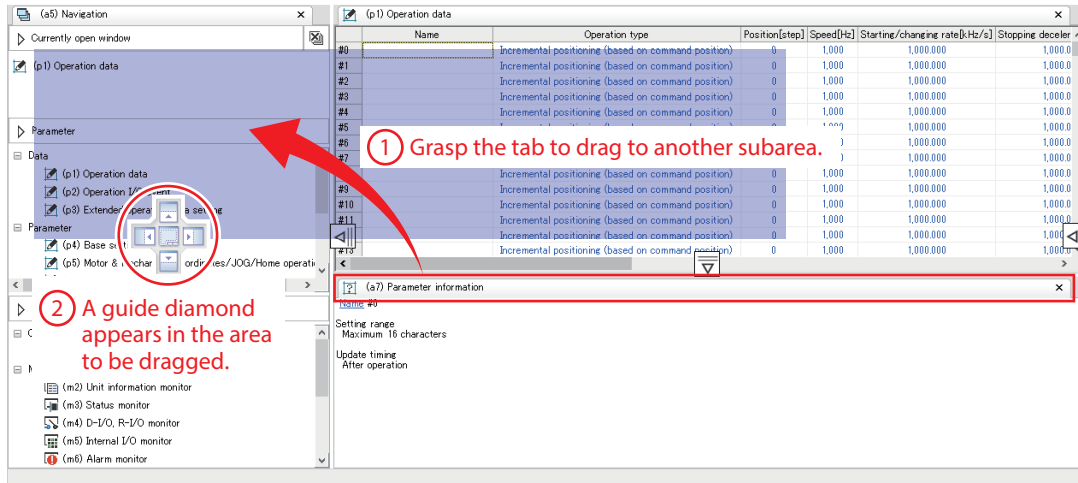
(a5) Navigation ×
Currently open window
(p1) Operation data
Parameter
Data
(p1) Operation data
(p2) Operation I/O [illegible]vent
(p3) Extended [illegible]pera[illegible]a setting
Parameter
(p4) Base s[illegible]
(p5) Motor & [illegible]echa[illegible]ordina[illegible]es/JOG/Home operati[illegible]
(m2) Unit information monitor
(m3) Status monitor
(m4) D-I/O, R-I/O monitor
(m5) Internal I/O monitor
(m6) Alarm monitor

2 A guide diamond appears in the area to be dragged.

(p1) Operation data ×

| | Name | Operation type | Position[step] | Speed[Hz] | Starting/changing rate[kHz/s] | Stopping deceler |
|---|---|---|---|---|---|---|
| #0 | | Incremental positioning (based on command position) | 0 | 1,000 | 1,000.000 | 1,000.0 |
| #1 | | Incremental positioning (based on command position) | 0 | 1,000 | 1,000.000 | 1,000.0 |
| #2 | | Incremental positioning (based on command position) | 0 | 1,000 | 1,000.000 | 1,000.0 |
| #3 | | Incremental positioning (based on command position) | 0 | 1,000 | 1,000.000 | 1,000.0 |
| #4 | | Incremental positioning (based on command position) | 0 | 1,000 | 1,000.000 | 1,000.0 |
| #5 | | Incremental positioning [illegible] | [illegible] | 1,000 | 1,000.000 | 1,000.0 |
| #6 | | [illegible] | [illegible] | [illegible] | 1,000.000 | 1,000.0 |
| #7 | | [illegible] | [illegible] | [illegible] | 1,000.000 | 1,000.0 |
| #8 | | Incremental positioning (based on command position) | 0 | 1,000 | 1,000.000 | 1,000.0 |
| #9 | | Incremental positioning (based on command position) | 0 | 1,000 | 1,000.000 | 1,000.0 |
| #10 | | Incremental positioning (based on command position) | 0 | 1,000 | 1,000.000 | 1,000.0 |
| #11 | | Incremental positioning (based on command position) | 0 | 1,000 | 1,000.000 | 1,000.0 |
| #12 | | Incremental positioning (based on command position) | 0 | 1,000 | 1,000.000 | 1,000.0 |
| #13 | | Incremental positioning (based on command position) | 0 | 1,000 | 1,000.000 | 1,000.0 |

1 Grasp the tab to drag to another subarea.

(a7) Parameter information ×
Name #0
Setting range
Maximum 16 characters
Update timing
After operation